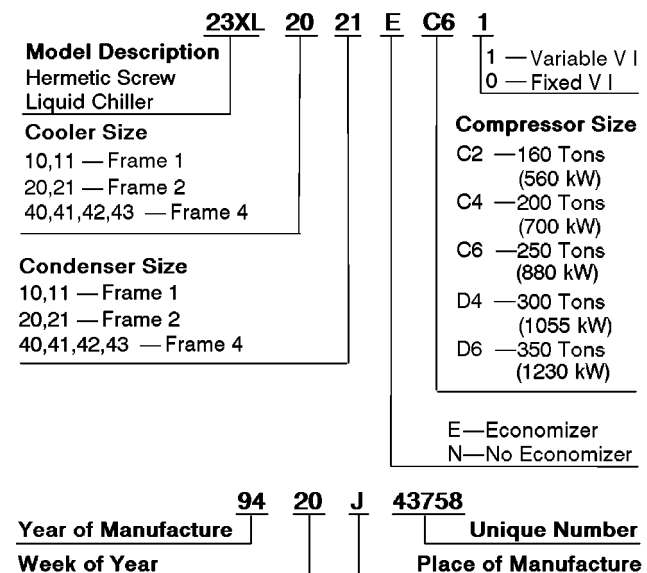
23XL 20 21 E C6 1

1 — Variable V I
0 — Fixed V I

Model Description
Hermetic Screw Liquid Chiller

Cooler Size
10,11 — Frame 1
20,21 — Frame 2
40,41,42,43 — Frame 4

Compressor Size
C2 — 160 Tons (560 kW)
C4 — 200 Tons (700 kW)
C6 — 250 Tons (880 kW)
D4 — 300 Tons (1055 kW)
D6 — 350 Tons (1230 kW)

Condenser Size
10,11 — Frame 1
20,21 — Frame 2
40,41,42,43 — Frame 4

E—Economizer
N—No Economizer

94 20 J 43758

Year of Manufacture
Unique Number
Week of Year
Place of Manufacture